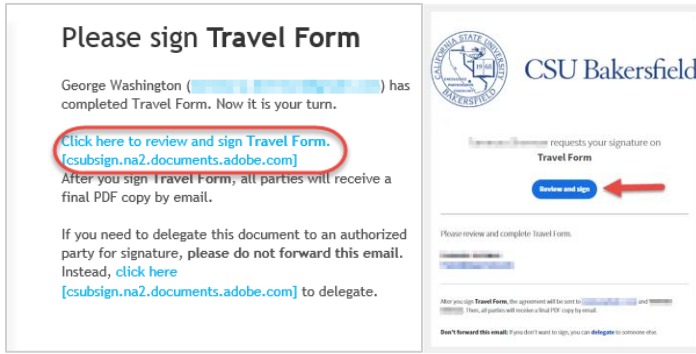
Please sign **Travel Form**

George Washington ( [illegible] ) has completed Travel Form. Now it is your turn.

Click here to review and sign **Travel Form**. [csubsign.na2.documents.adobe.com]

After you sign **Travel Form**, all parties will receive a final PDF copy by email.

If you need to delegate this document to an authorized party for signature, **please do not forward this email**. Instead, click here [csubsign.na2.documents.adobe.com] to delegate.

CALIFORNIA STATE UNIVERSITY 1965 BAKERSFIELD

CSU Bakersfield

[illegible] requests your signature on

**Travel Form**

Review and sign

Please review and complete Travel Form.

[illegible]

After you sign **Travel Form**, the agreement will be sent to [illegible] and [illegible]. Then, all parties will receive a final PDF copy by email.

**Don't forward this email:** If you don't want to sign, you can **delegate** to someone else.